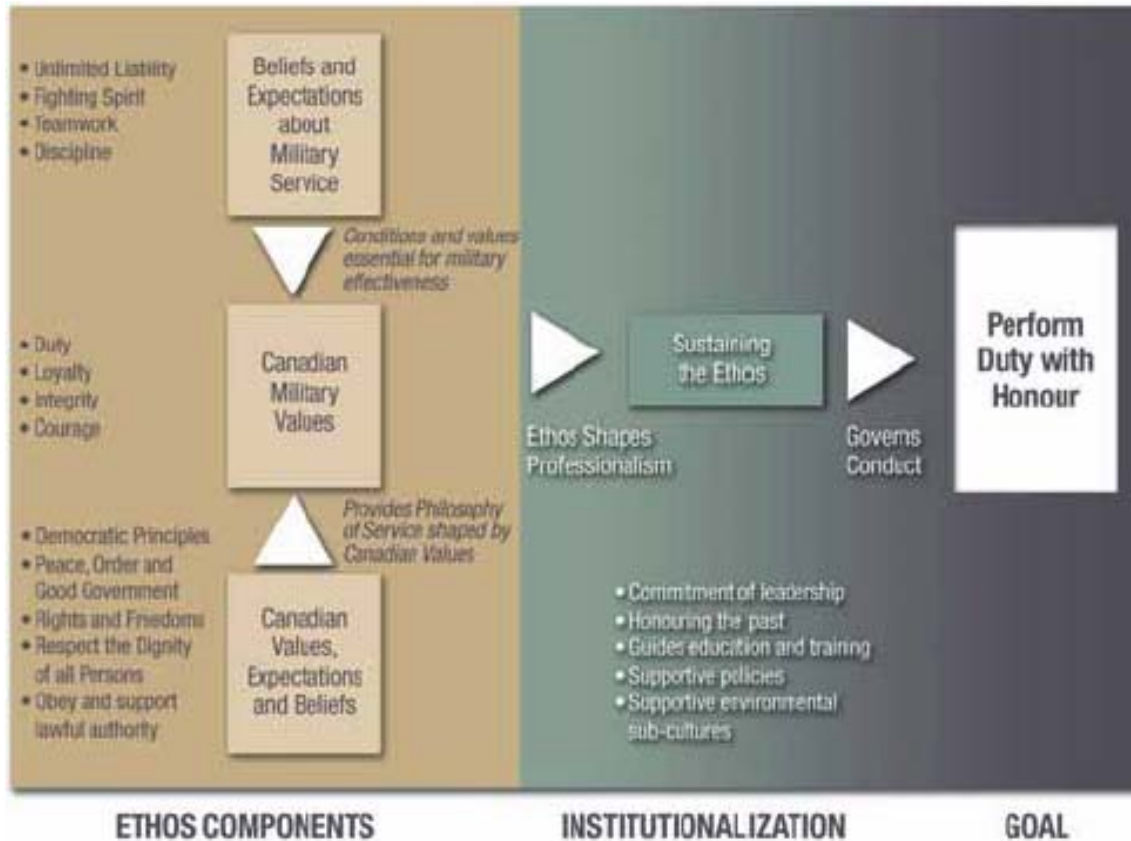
• Unlimited Liability
• Fighting Spirit
• Teamwork
• Discipline

Beliefs and Expectations about Military Service

Conditions and values essential for military effectiveness

• Duty
• Loyalty
• Integrity
• Courage

Canadian Military Values

Provides Philosophy of Service shaped by Canadian Values

• Democratic Principles
• Peace, Order and Good Government
• Rights and Freedoms
• Respect the Dignity of all Persons
• Obey and support lawful authority

Canadian Values, Expectations and Beliefs

Sustaining the Ethos

Ethos Shapes Professionalism

Governs Conduct

Perform Duty with Honour

• Commitment of leadership
• Honouring the past
• Guides education and training
• Supportive policies
• Supportive environmental sub-cultures

ETHOS COMPONENTS

INSTITUTIONALIZATION

GOAL